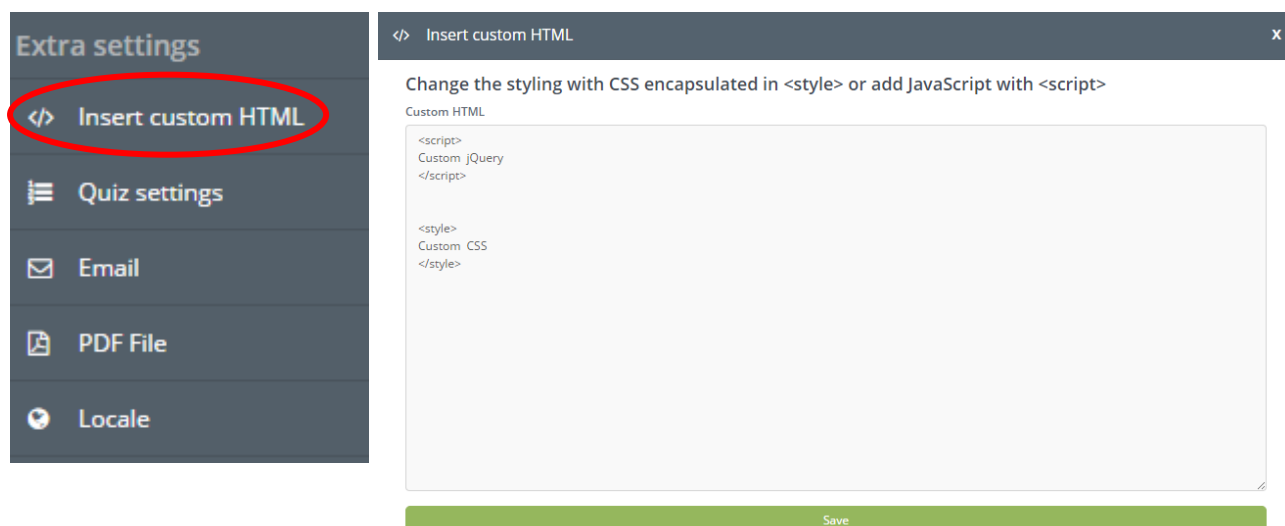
Extra settings

</> Insert custom HTML

Quiz settings

Email

PDF File

Locale

</> Insert custom HTML

x

Change the styling with CSS encapsulated in <style> or add JavaScript with <script>

Custom HTML

<script>
Custom jQuery
</script>

<style>
Custom CSS
</style>

Save